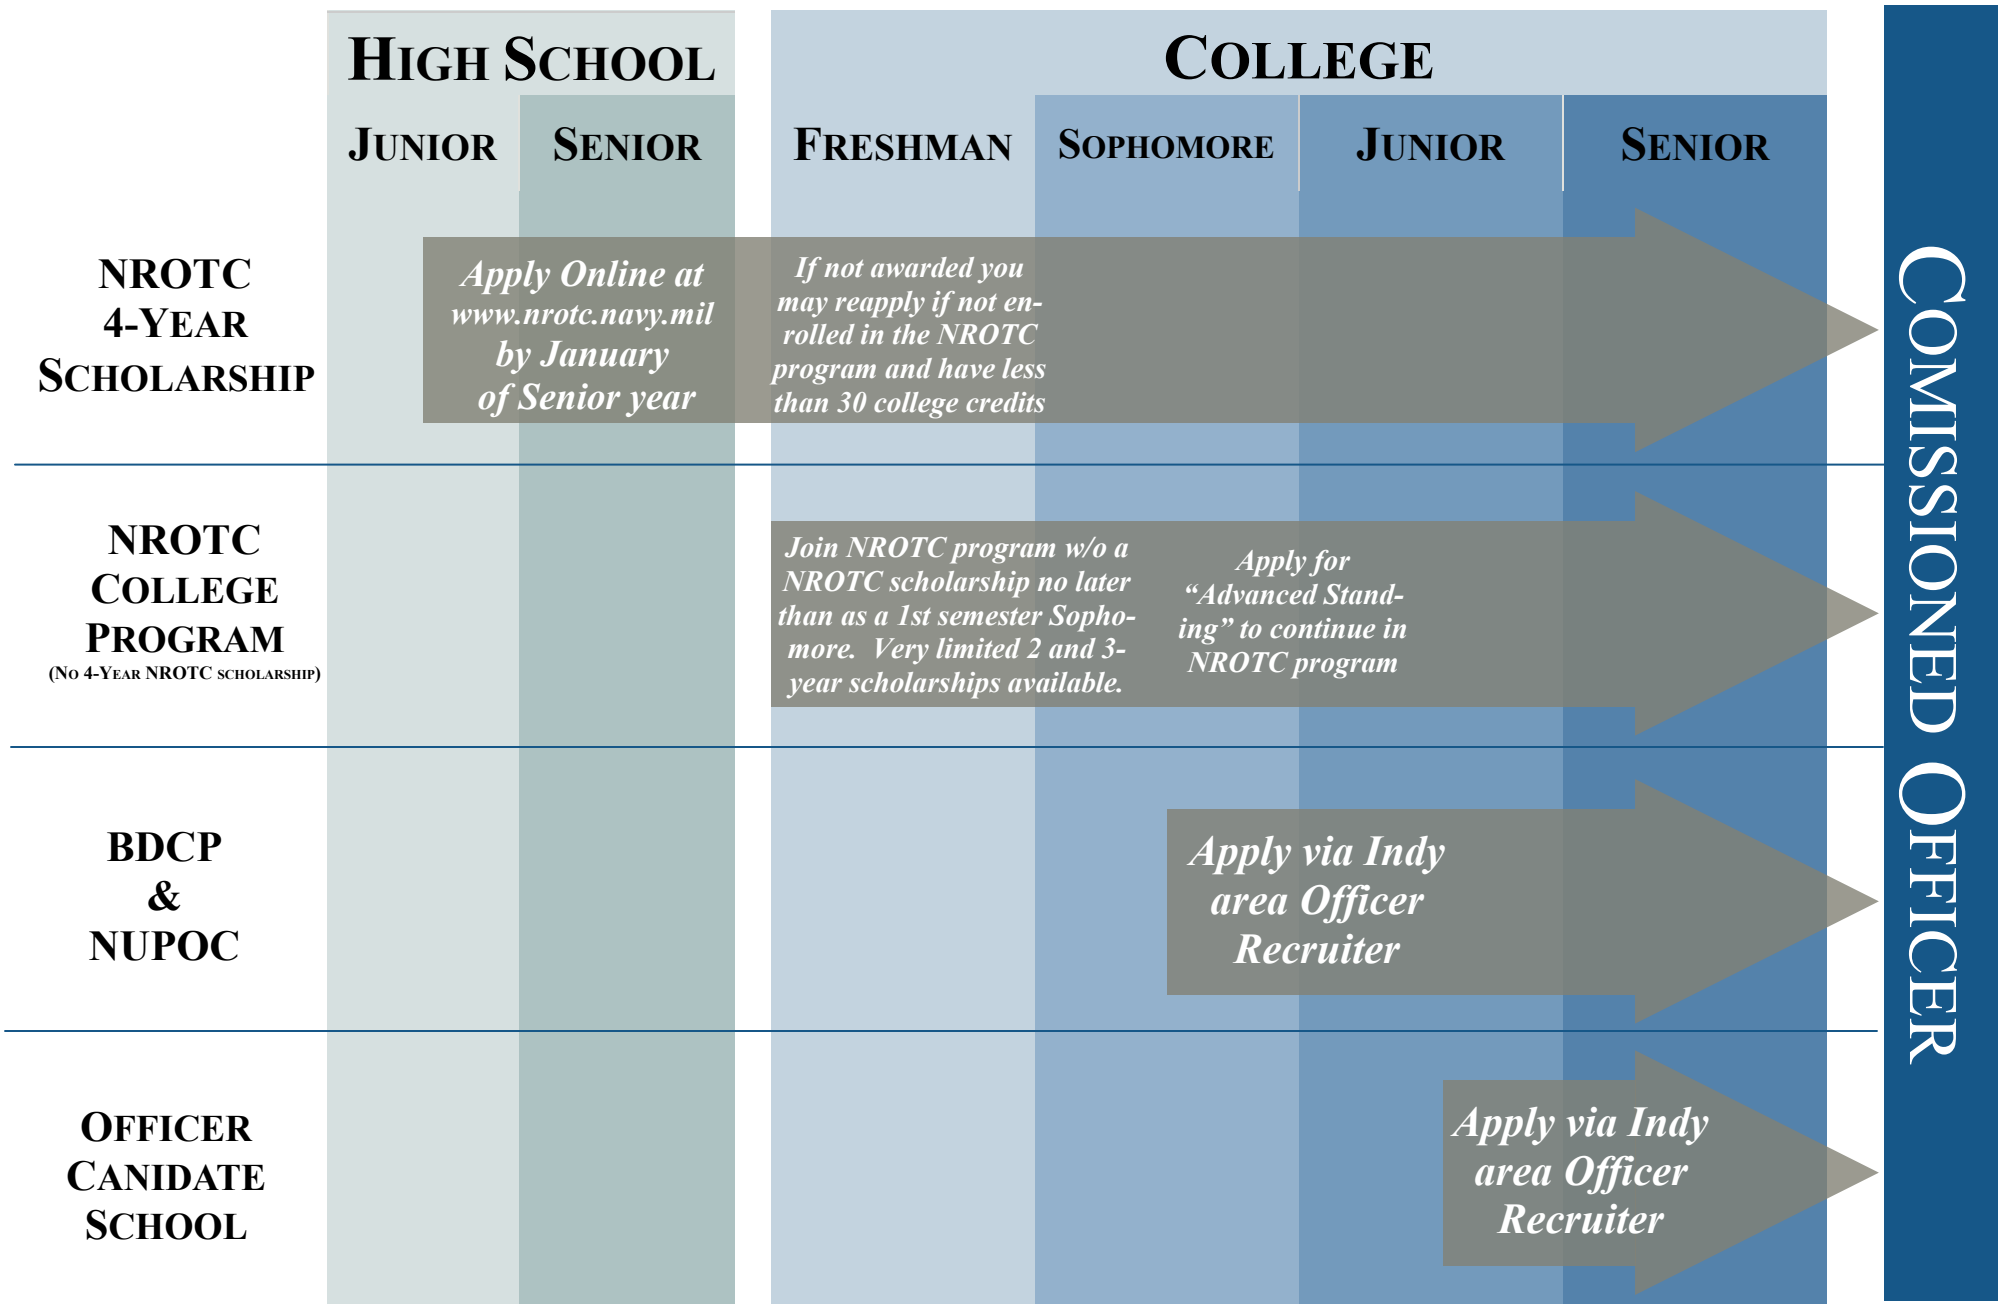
HIGH SCHOOL

JUNIOR

SENIOR

COLLEGE

FRESHMAN

SOPHOMORE

JUNIOR

SENIOR

COMISSIONED OFFICER

NROTC 4-YEAR SCHOLARSHIP

Apply Online at www.nrotc.navy.mil by January of Senior year

If not awarded you may reapply if not enrolled in the NROTC program and have less than 30 college credits

NROTC COLLEGE PROGRAM
(NO 4-YEAR NROTC SCHOLARSHIP)

Join NROTC program w/o a NROTC scholarship no later than as a 1st semester Sophomore. Very limited 2 and 3-year scholarships available.

Apply for "Advanced Standing" to continue in NROTC program

BDCP & NUPOC

Apply via Indy area Officer Recruiter

OFFICER CANIDATE SCHOOL

Apply via Indy area Officer Recruiter